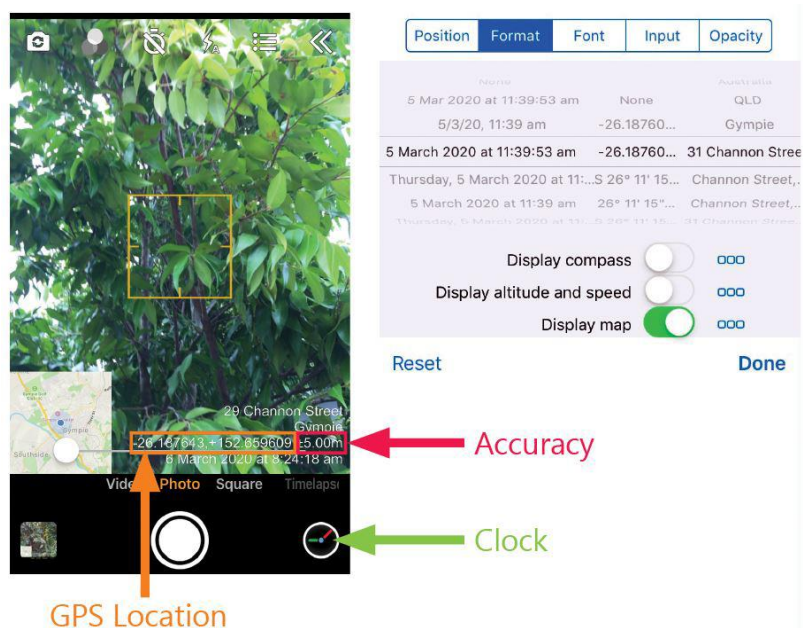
29 Channon Street
Gympie
-26.187643,+152.659609 ±5.00m
5 March 2020 at 8:24:18 am
Video Photo Square Timelapse

Accuracy
Clock
GPS Location

Position Format Font Input Opacity

None Australia
5 Mar 2020 at 11:39:53 am None QLD
5/3/20, 11:39 am -26.18760... Gympie
5 March 2020 at 11:39:53 am -26.18760... 31 Channon Stree
Thursday, 5 March 2020 at 11:... S 26° 11' 15... Channon Street,...
5 March 2020 at 11:39 am 26° 11' 15"... Channon Street,...
Thursday, 5 March 2020 at 11:... S 26° 11' 15... 31 Channon Street...

Display compass
Display altitude and speed
Display map

Reset
Done